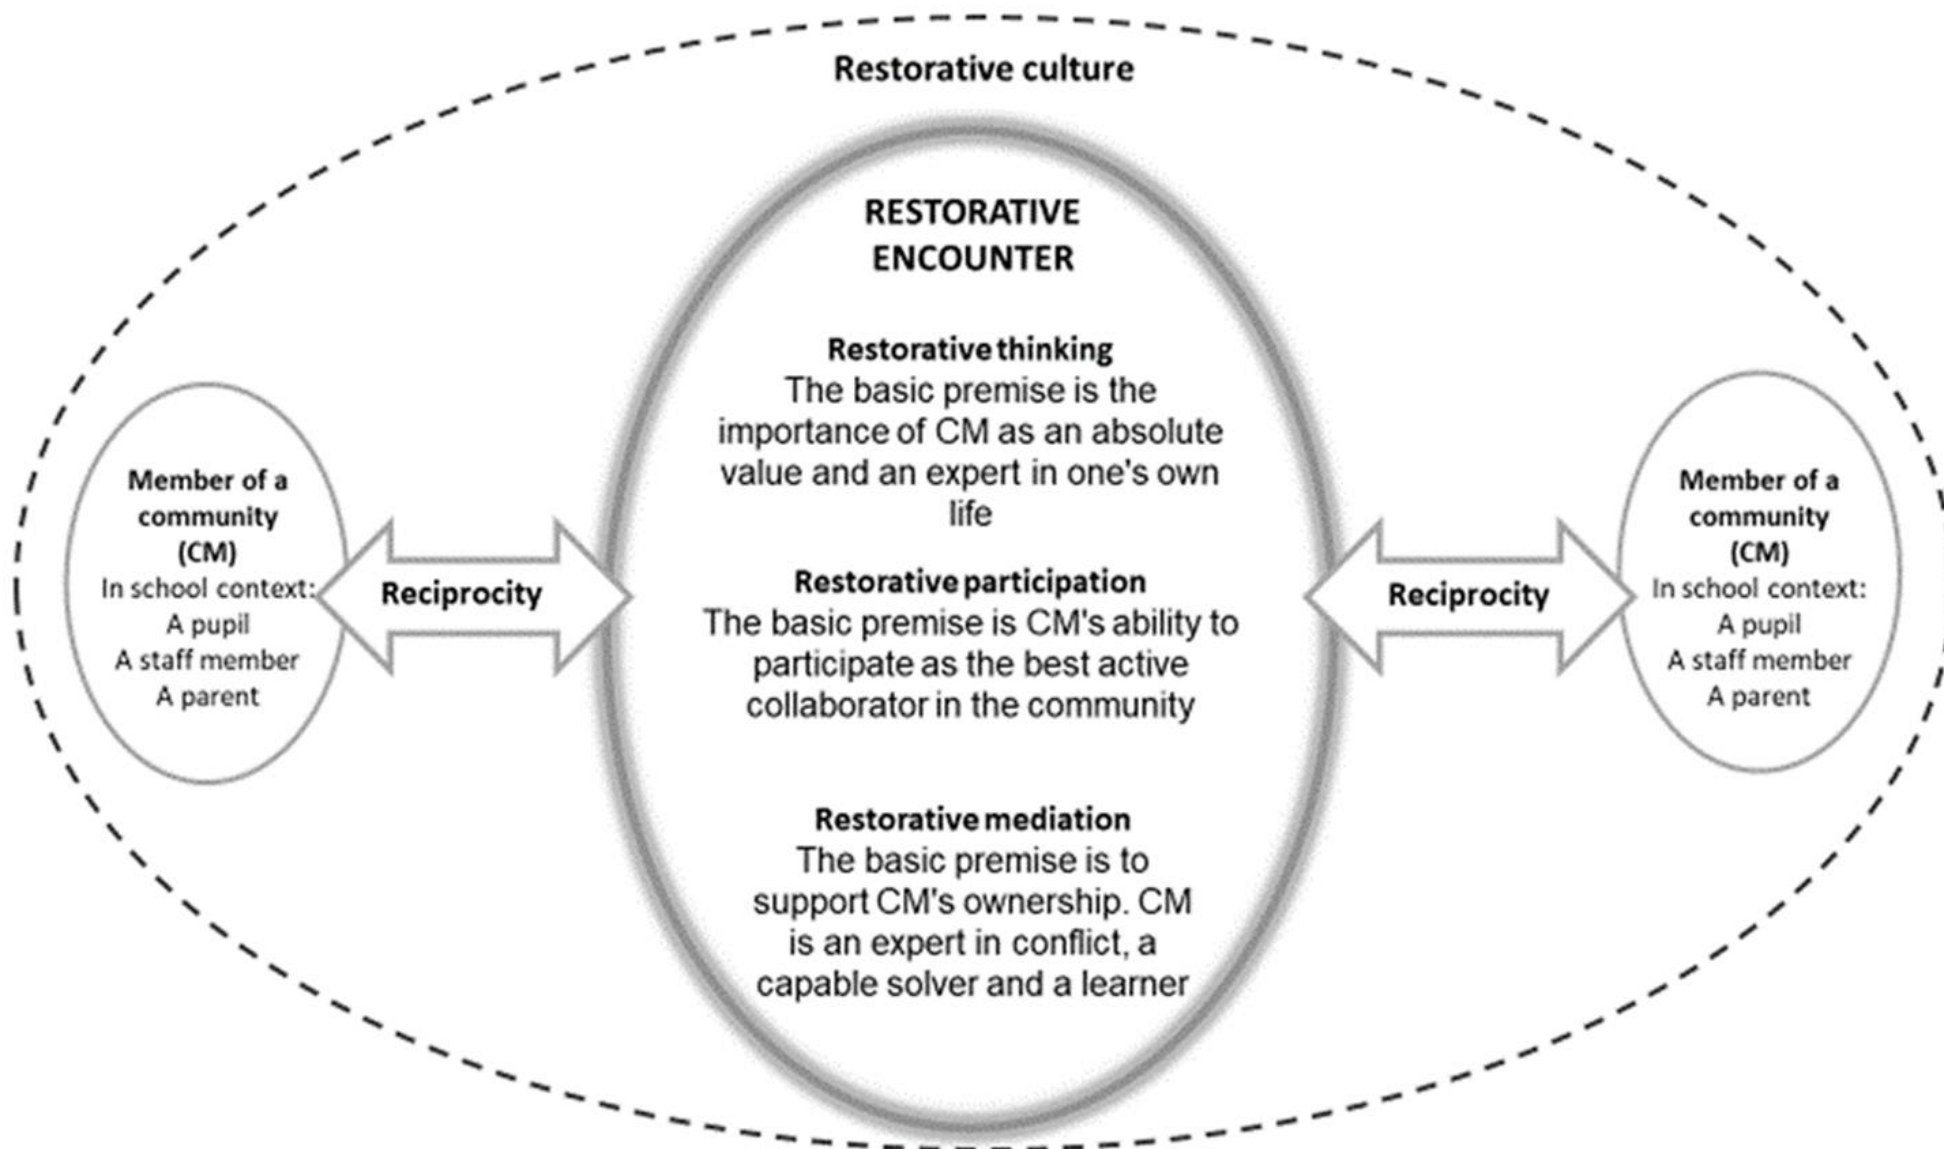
Restorative culture

Member of a community (CM)
In school context:
A pupil
A staff member
A parent

Reciprocity

RESTORATIVE ENCOUNTER

Restorative thinking
The basic premise is the importance of CM as an absolute value and an expert in one's own life

Restorative participation
The basic premise is CM's ability to participate as the best active collaborator in the community

Restorative mediation
The basic premise is to support CM's ownership. CM is an expert in conflict, a capable solver and a learner

Reciprocity

Member of a community (CM)
In school context:
A pupil
A staff member
A parent